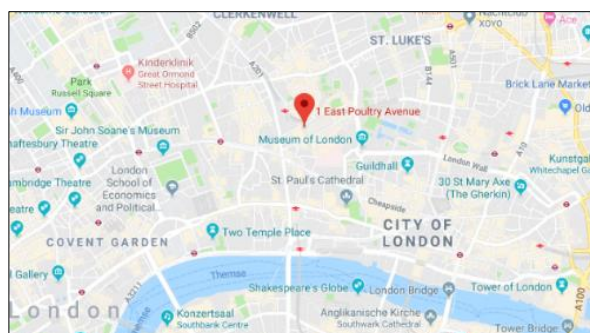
CLERKENWELL
NACIONDO
XOYO
Ace
ST. LUKE'S
B502
A201
B144
A501
Kinderklinik Great Ormond Street Hospital
Park
Russell Square
Brick Lane Market
h Museum
Old
1 East Poultry Avenue
Sir John Soane's Museum
aftesbury Theatre
Museum of London
London
Guildhall
London Wall
A10
Kunstgal
Whitechapel Gal
mbridge Theatre
London School of Economics and Political...
St. Paul's Cathedral
Cheapside
30 St Mary Axe (The Gherkin)
eatre
COVENT GARDEN
Two Temple Place
CITY OF LONDON
Gallery
Themse
Shakespeare's Globe
London Bridge
Tower of London
London
A3211
Konzertsaal
Southbank Centre
Anglikanische Kirche
Southwark Cathedral
A100
Tower Bridge